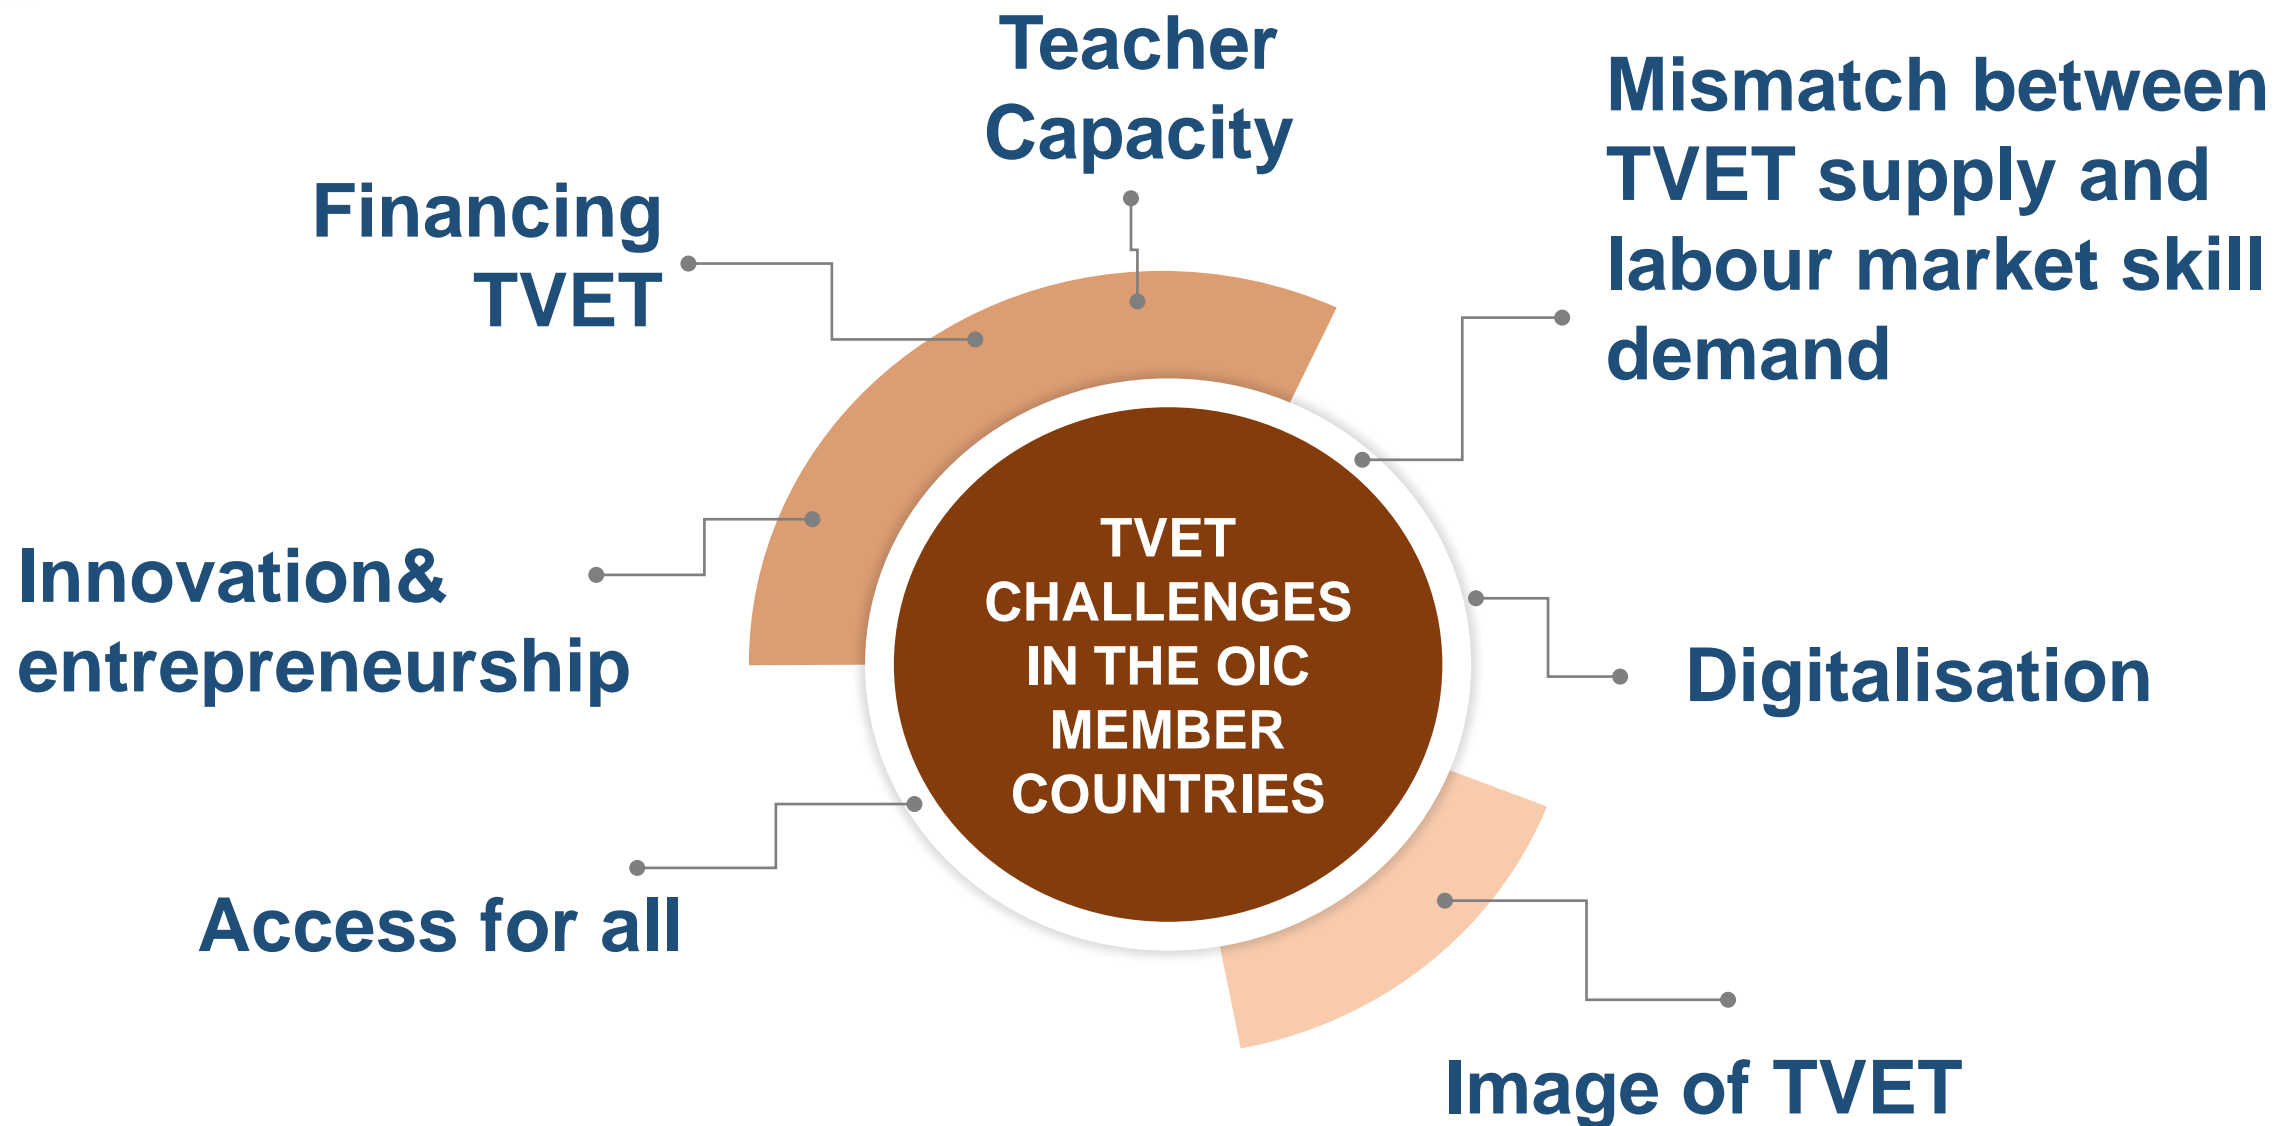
Teacher Capacity

Mismatch between TVET supply and labour market skill demand

Financing TVET

TVET CHALLENGES IN THE OIC MEMBER COUNTRIES

Innovation& entrepreneurship

Digitalisation

Access for all

Image of TVET